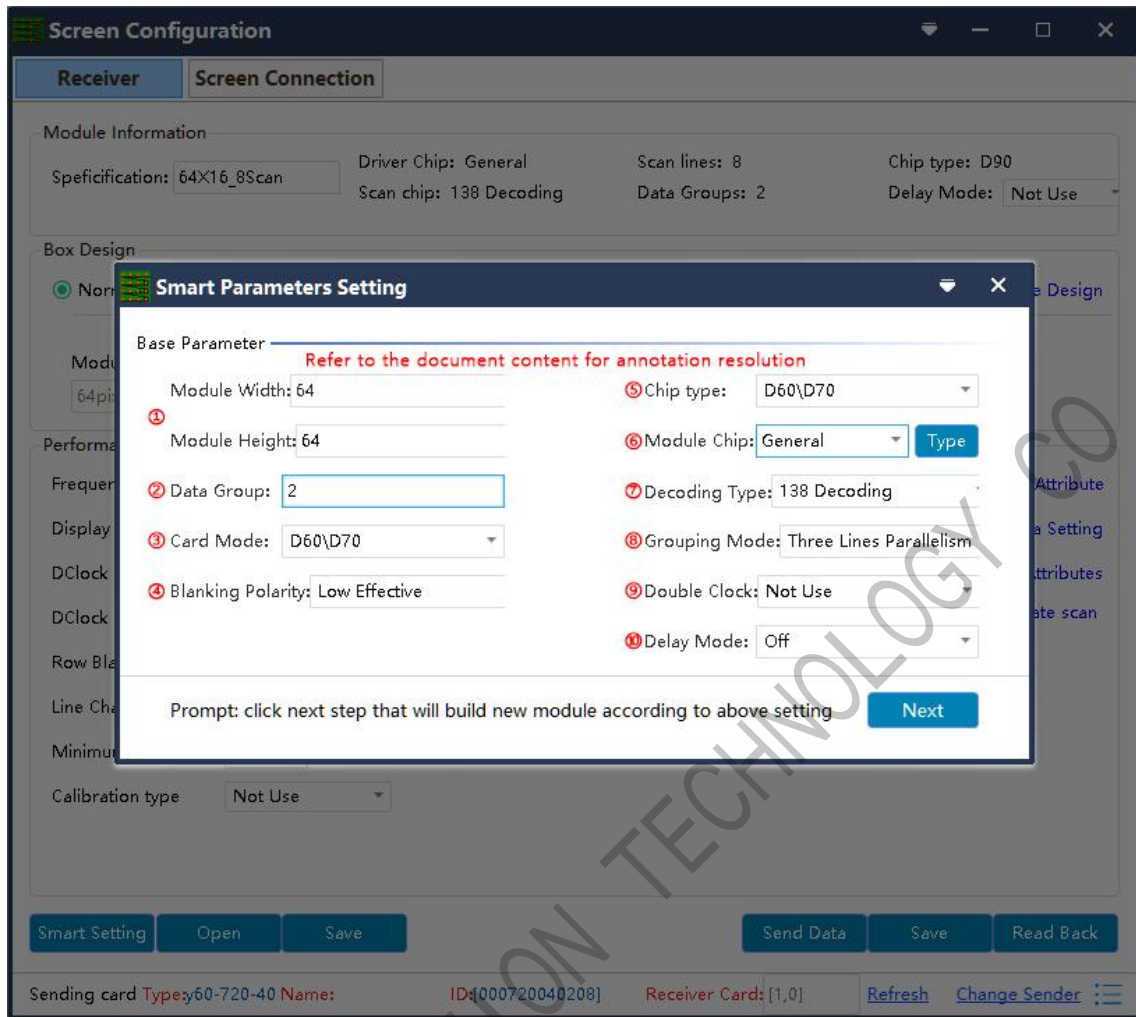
Screen Configuration

Receiver | Screen Connection

Module Information

Speficification: 64X16_8Scan

Driver Chip: General
Scan chip: 138 Decoding

Scan lines: 8
Data Groups: 2

Chip type: D90
Delay Mode: Not Use

Box Design

Norr

Modu

64pi

Performa

Frequer

Display

DClock

DClock

Row Bla

Line Cha

Minimu

Calibration type Not Use

e Design

Attribute

a Setting

ttributes

ate scan

Smart Parameters Setting

Base Parameter
Refer to the document content for annotation resolution

① Module Width: 64
Module Height: 64

② Data Group: 2

③ Card Mode: D60\D70

④ Blanking Polarity: Low Effective

⑤ Chip type: D60\D70

⑥ Module Chip: General Type

⑦ Decoding Type: 138 Decoding

⑧ Grouping Mode: Three Lines Parallelism

⑨ Double Clock: Not Use

⑩ Delay Mode: Off

Prompt: click next step that will build new module according to above setting

Next

Smart Setting | Open | Save | Send Data | Save | Read Back

Sending card Type:y60-720-40 Name: ID:[000720040208] Receiver Card: [1,0] Refresh Change Sender

TECHNOLOGY CO